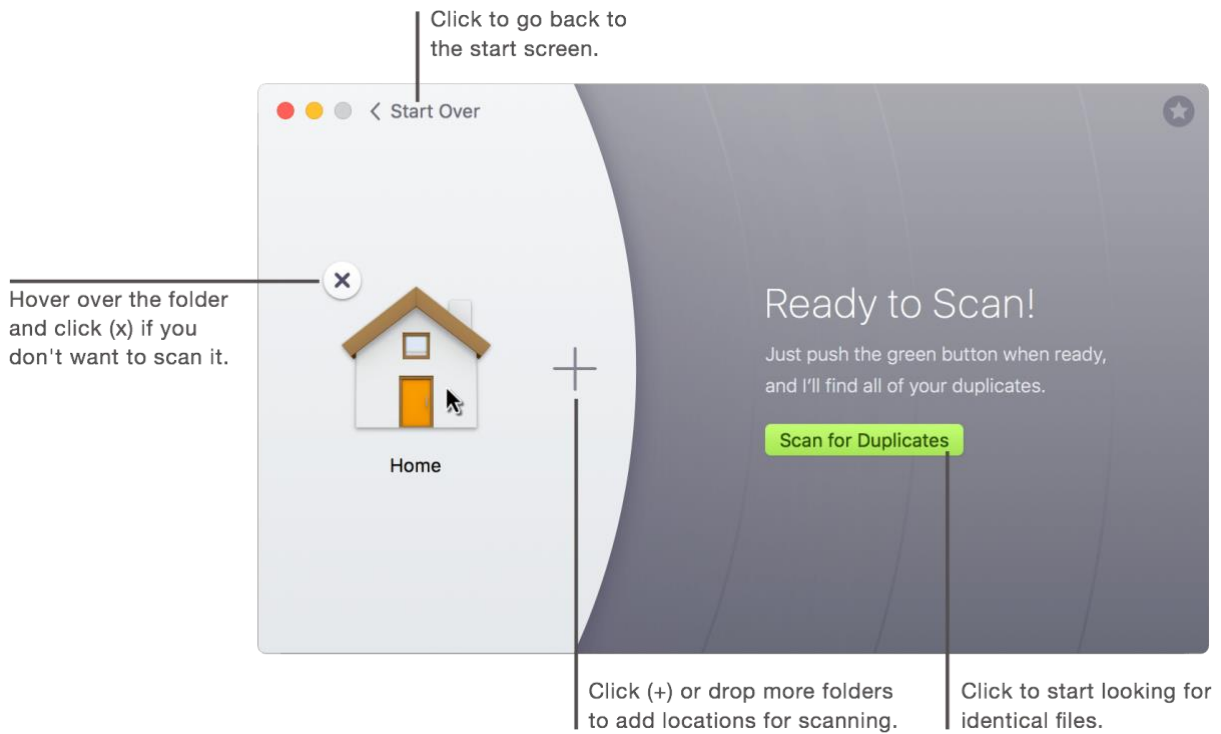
Click to go back to the start screen.

< Start Over

Hover over the folder and click (x) if you don't want to scan it.

Home

Ready to Scan!

Just push the green button when ready, and I'll find all of your duplicates.

Scan for Duplicates

Click (+) or drop more folders to add locations for scanning.

Click to start looking for identical files.